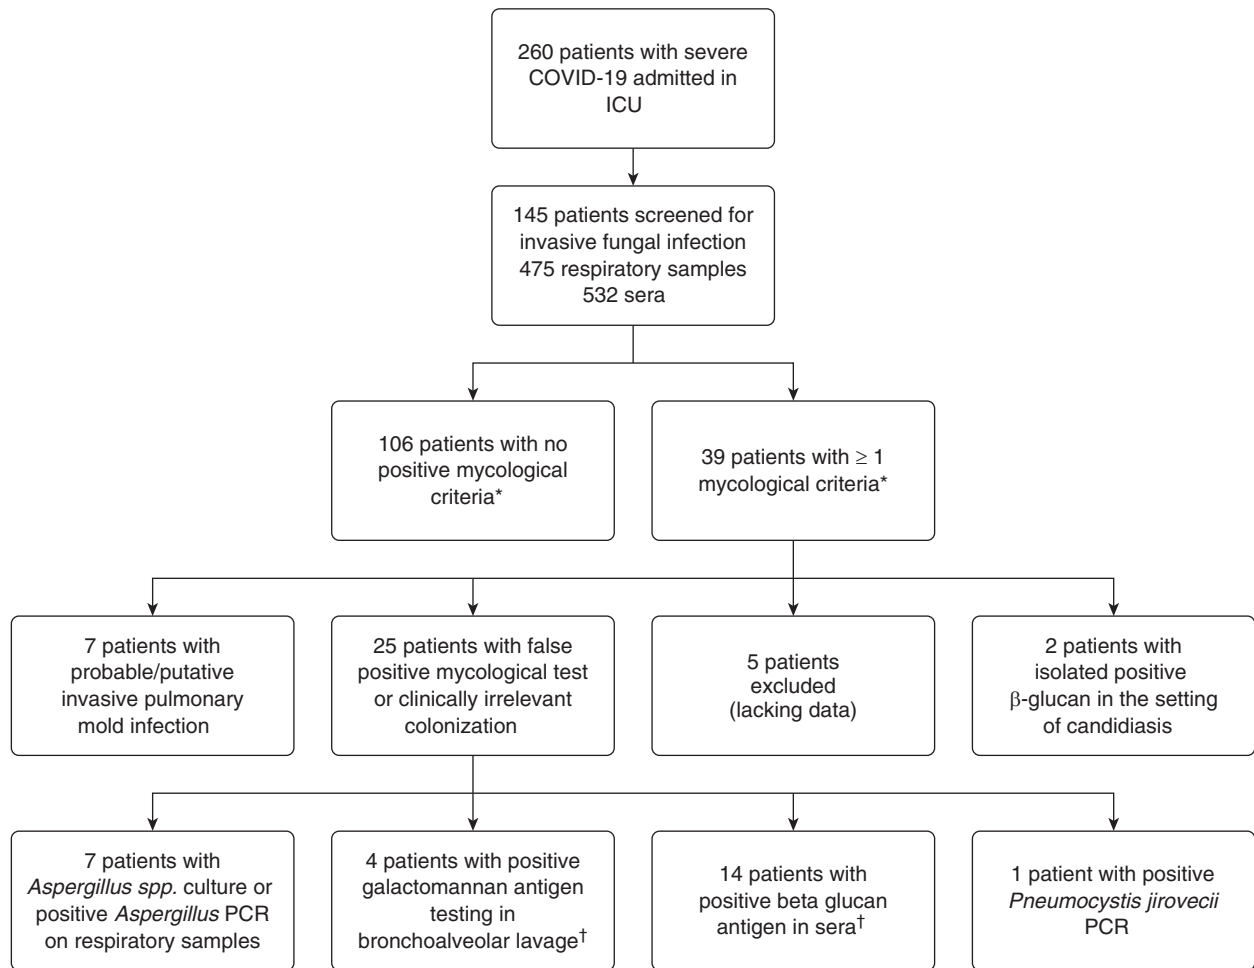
260 patients with severe COVID-19 admitted in ICU

145 patients screened for invasive fungal infection
475 respiratory samples
532 sera

106 patients with no positive mycological criteria*

39 patients with $\geq 1$ mycological criteria*

7 patients with probable/putative invasive pulmonary mold infection

25 patients with false positive mycological test or clinically irrelevant colonization

5 patients excluded (lacking data)

2 patients with isolated positive $\beta$-glucan in the setting of candidiasis

7 patients with Aspergillus spp. culture or positive Aspergillus PCR on respiratory samples

4 patients with positive galactomannan antigen testing in bronchoalveolar lavage$^{\dagger}$

14 patients with positive beta glucan antigen in sera$^{\dagger}$

1 patient with positive Pneumocystis jirovecii PCR